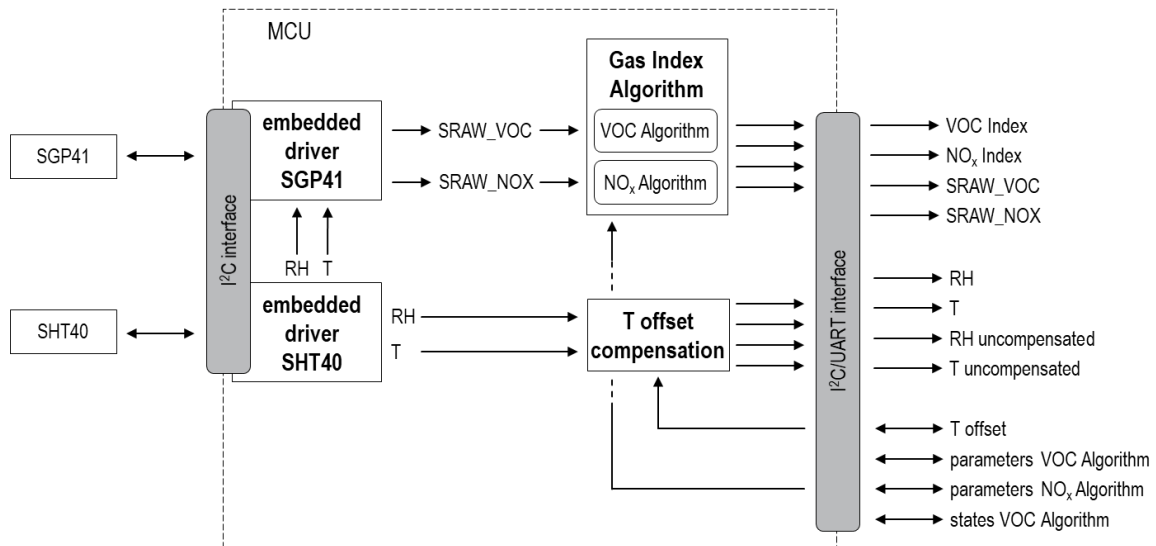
MCU

SGP41

SHT40

I$^2$C interface

embedded driver SGP41

RH T

embedded driver SHT40

SRAW_VOC

SRAW_NOX

RH

T

Gas Index Algorithm

VOC Algorithm

NO$_x$ Algorithm

T offset compensation

I$^2$C/UART interface

VOC Index

NO$_x$ Index

SRAW_VOC

SRAW_NOX

RH

T

RH uncompensated

T uncompensated

T offset

parameters VOC Algorithm

parameters NO$_x$ Algorithm

states VOC Algorithm